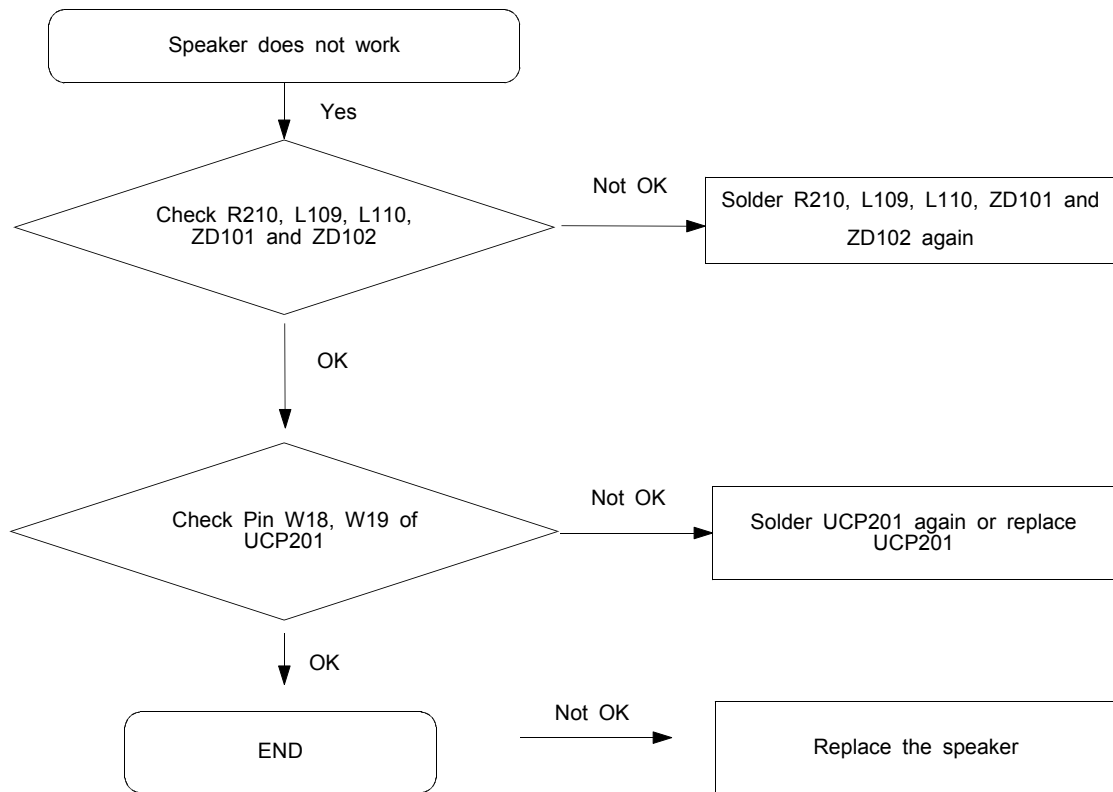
Speaker does not work

Yes

Check R210, L109, L110, ZD101 and ZD102

Not OK

Solder R210, L109, L110, ZD101 and ZD102 again

OK

Check Pin W18, W19 of UCP201

Not OK

Solder UCP201 again or replace UCP201

OK

END

Not OK

Replace the speaker